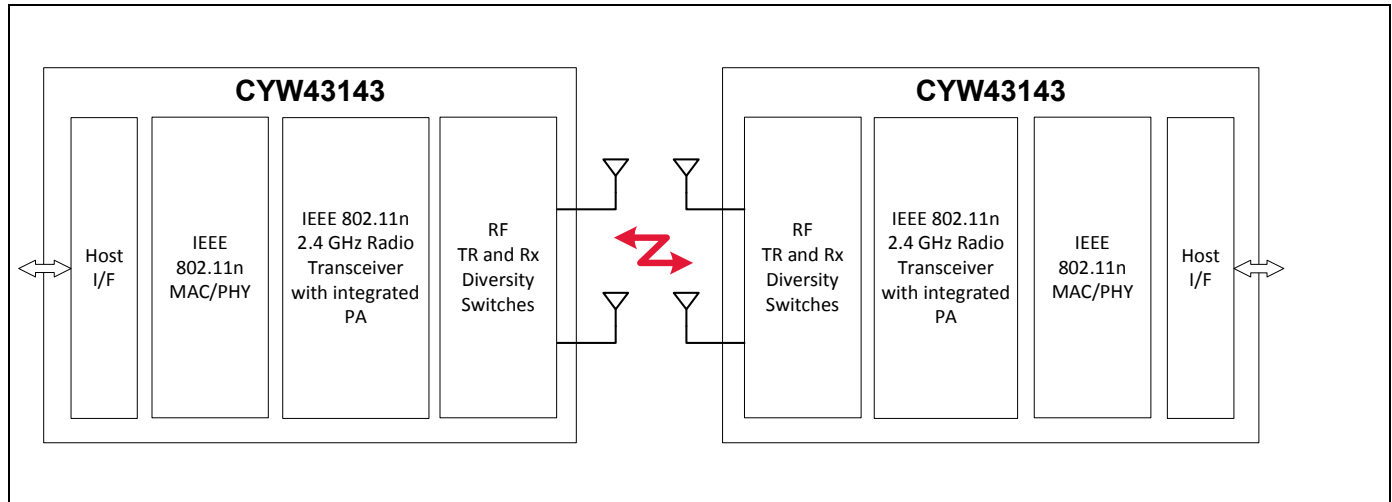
CYW43143

Host I/F

IEEE 802.11n MAC/PHY

IEEE 802.11n 2.4 GHz Radio Transceiver with integrated PA

RF TR and Rx Diversity Switches

CYW43143

RF TR and Rx Diversity Switches

IEEE 802.11n 2.4 GHz Radio Transceiver with integrated PA

IEEE 802.11n MAC/PHY

Host I/F